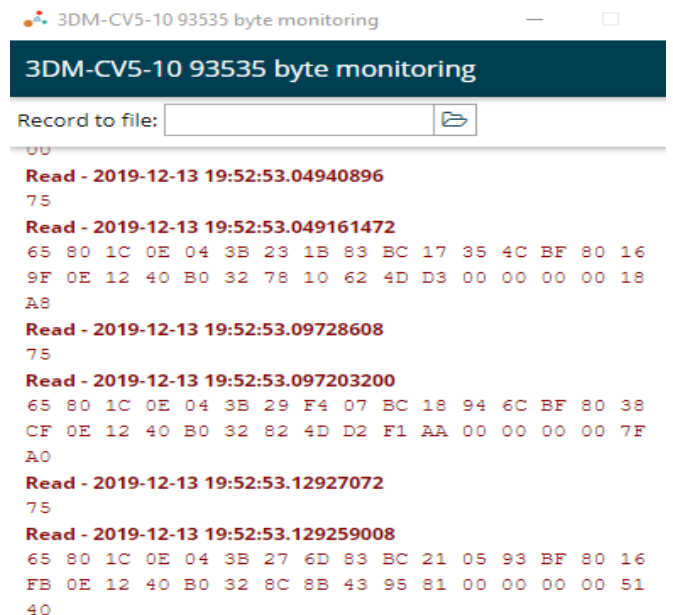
3DM-CV5-10 93535 byte monitoring

3DM-CV5-10 93535 byte monitoring

Record to file:

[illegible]

Read - 2019-12-13 19:52:53.04940896
75

Read - 2019-12-13 19:52:53.049161472
65 80 1C 0E 04 3B 23 1B 83 BC 17 35 4C BF 80 16 9F 0E 12 40 B0 32 78 10 62 4D D3 00 00 00 00 18 A8

Read - 2019-12-13 19:52:53.09728608
75

Read - 2019-12-13 19:52:53.097203200
65 80 1C 0E 04 3B 29 F4 07 BC 18 94 6C BF 80 38 CF 0E 12 40 B0 32 82 4D D2 F1 AA 00 00 00 00 7F A0

Read - 2019-12-13 19:52:53.12927072
75

Read - 2019-12-13 19:52:53.129259008
65 80 1C 0E 04 3B 27 6D 83 BC 21 05 93 BF 80 16 FB 0E 12 40 B0 32 8C 8B 43 95 81 00 00 00 00 51 40